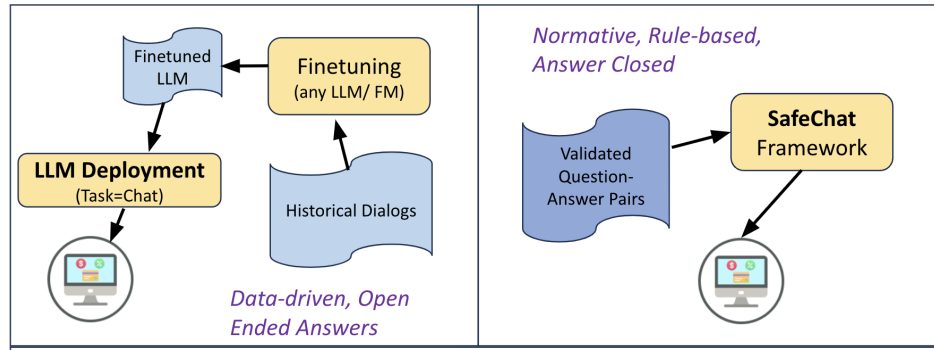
Finetuned LLM

Finetuning
(any LLM/ FM)

LLM Deployment
(Task=Chat)

Historical Dialogs

Data-driven, Open Ended Answers

Normative, Rule-based, Answer Closed

Validated Question-Answer Pairs

SafeChat Framework